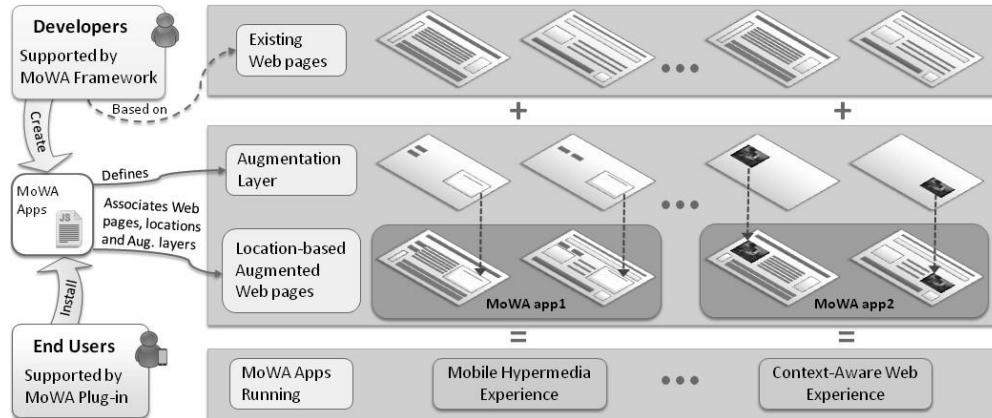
Developers
Supported by MoWA Framework

Existing Web pages

Based on

Create

+

+

MoWA Apps

JS

Defines

Associates Web pages, locations and Aug. layers

Augmentation Layer

Location-based Augmented Web pages

MoWA app1

MoWA app2

Install

=

=

End Users
Supported by MoWA Plug-in

MoWA Apps Running

Mobile Hypermedia Experience

Context-Aware Web Experience